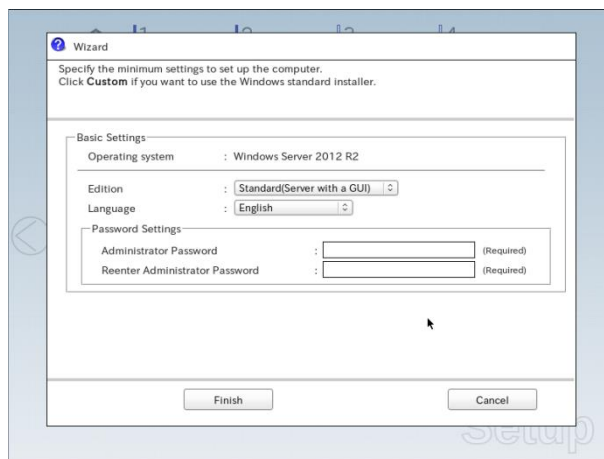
Wizard

Specify the minimum settings to set up the computer.
Click **Custom** if you want to use the Windows standard installer.

Basic Settings

Operating system : Windows Server 2012 R2

Edition : Standard(Server with a GUI)

Language : English

Password Settings

Administrator Password : (Required)

Reenter Administrator Password : (Required)

Finish

Cancel

Setup